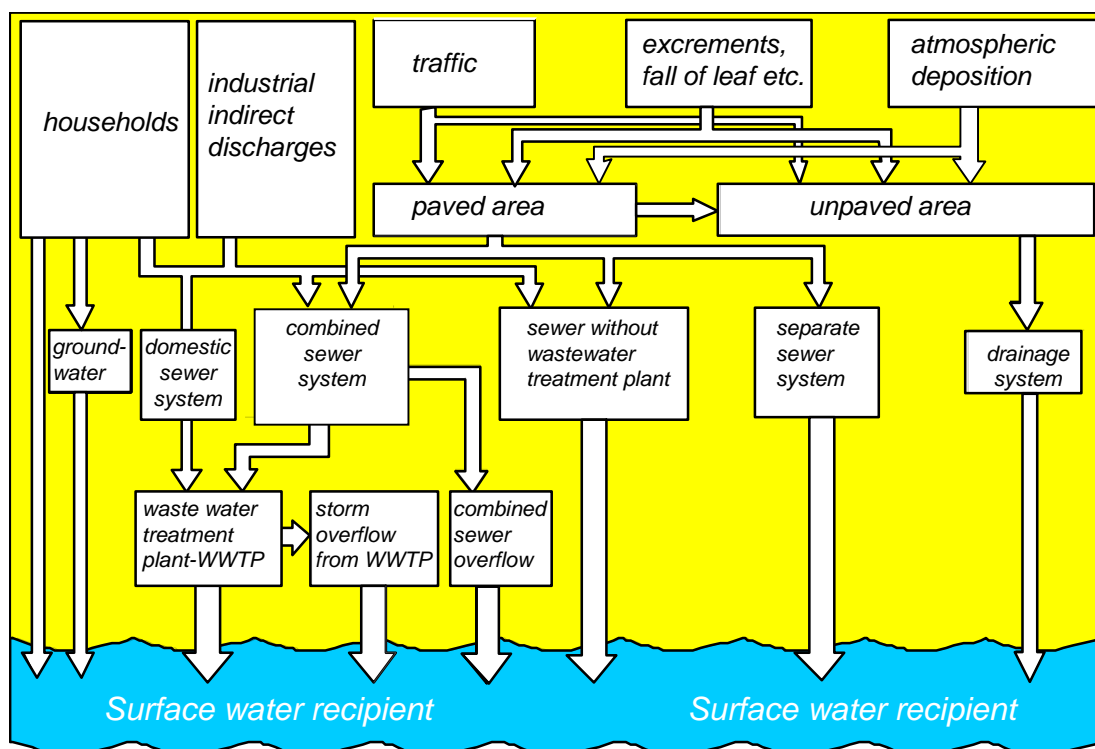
households

industrial indirect discharges

traffic

excrements, fall of leaf etc.

atmospheric deposition

paved area

unpaved area

ground-water

domestic sewer system

combined sewer system

sewer without wastewater treatment plant

separate sewer system

drainage system

waste water treatment plant-WWTP

storm overflow from WWTP

combined sewer overflow

Surface water recipient

Surface water recipient